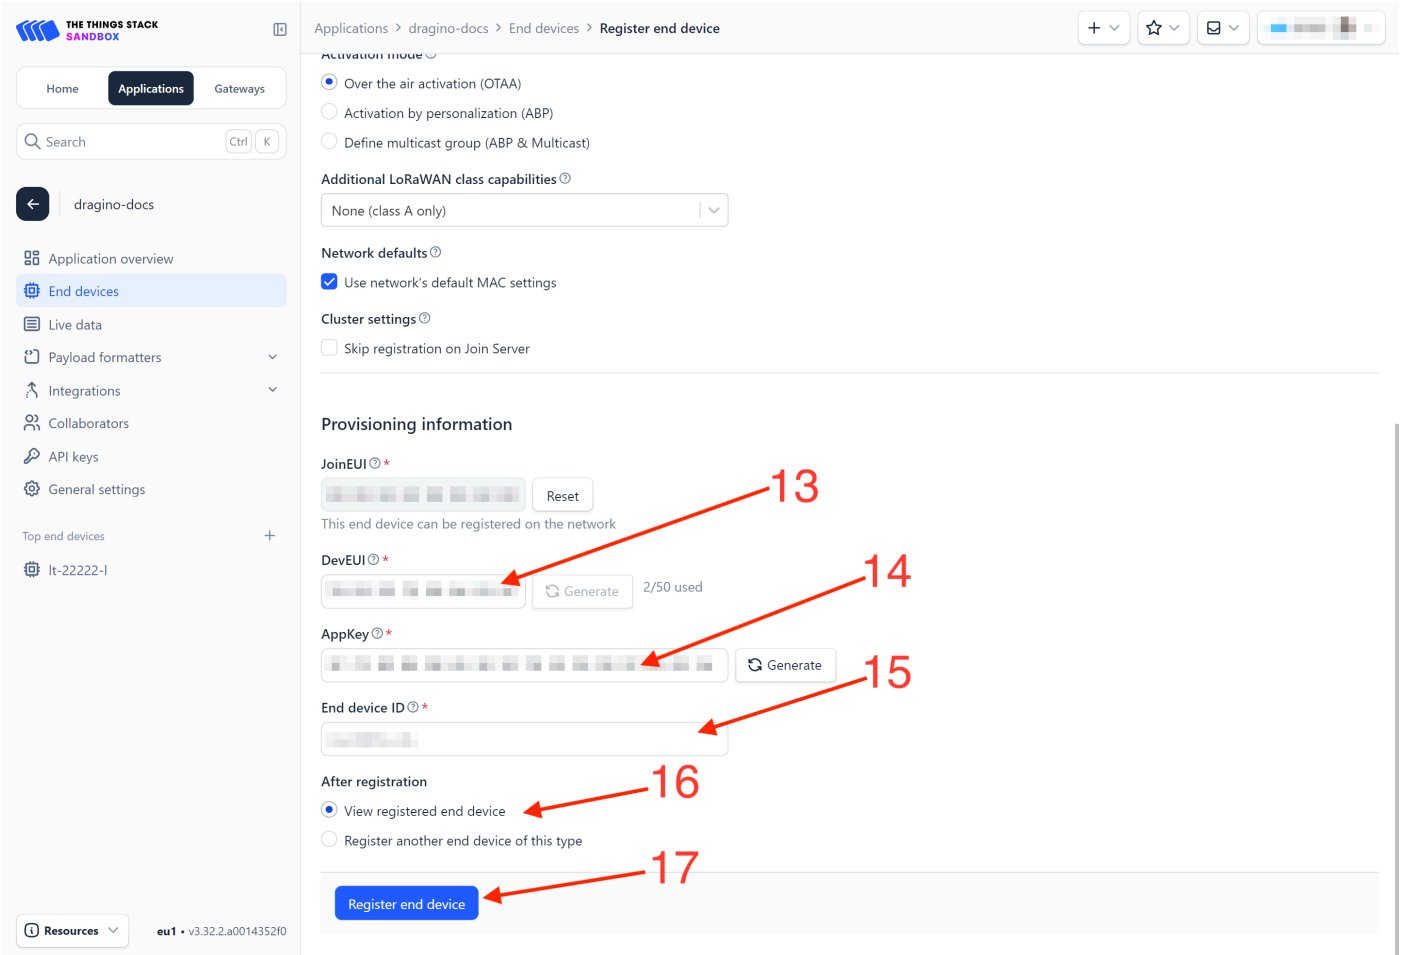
THE THINGS STACK
SANDBOX

Home Applications Gateways

Search Ctrl K

dragino-docs

Application overview
End devices
Live data
Payload formatters
Integrations
Collaborators
API keys
General settings

Top end devices +

lt-22222-l

Resources

eu1 • v3.32.2.a0014352f0

Applications > dragino-docs > End devices > Register end device

Activation mode

Over the air activation (OTAA)
Activation by personalization (ABP)
Define multicast group (ABP & Multicast)

Additional LoRaWAN class capabilities

None (class A only)

Network defaults

Use network's default MAC settings

Cluster settings

Skip registration on Join Server

Provisioning information

JoinEUI *

Reset

This end device can be registered on the network

13

DevEUI *

Generate 2/50 used

14

AppKey *

Generate

15

End device ID *

After registration

16

View registered end device
Register another end device of this type

17

Register end device